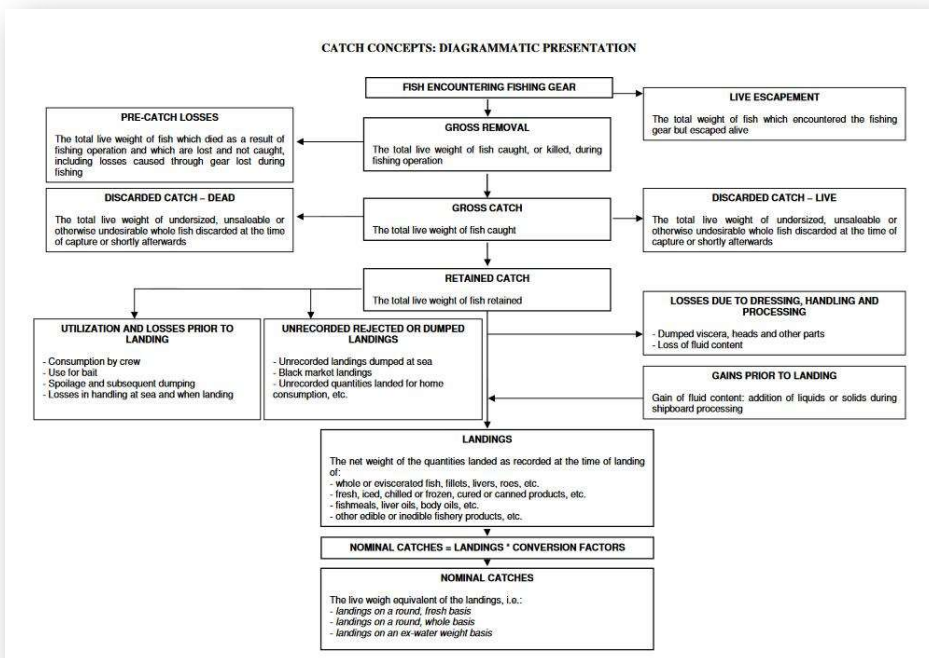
CATCH CONCEPTS: DIAGRAMMATIC PRESENTATION

FISH ENCOUNTERING FISHING GEAR

LIVE ESCAPEMENT

The total weight of fish which encountered the fishing gear but escaped alive

PRE-CATCH LOSSES

The total live weight of fish which died as a result of fishing operation and which are lost and not caught, including losses caused through gear lost during fishing

GROSS REMOVAL

The total live weight of fish caught, or killed, during fishing operation

DISCARDED CATCH – DEAD

The total live weight of undersized, unsaleable or otherwise undesirable whole fish discarded at the time of capture or shortly afterwards

GROSS CATCH

The total live weight of fish caught

DISCARDED CATCH – LIVE

The total live weight of undersized, unsaleable or otherwise undesirable whole fish discarded at the time of capture or shortly afterwards

RETAINED CATCH

The total live weight of fish retained

LOSSES DUE TO DRESSING, HANDLING AND PROCESSING

- Dumped viscera, heads and other parts
- Loss of fluid content

UTILIZATION AND LOSSES PRIOR TO LANDING

- Consumption by crew
- Use for bait
- Spoilage and subsequent dumping
- Losses in handling at sea and when landing

UNRECORDED REJECTED OR DUMPED LANDINGS

- Unrecorded landings dumped at sea
- Black market landings
- Unrecorded quantities landed for home consumption, etc.

GAINS PRIOR TO LANDING

Gain of fluid content: addition of liquids or solids during shipboard processing

LANDINGS

The net weight of the quantities landed as recorded at the time of landing of:
- whole or eviscerated fish, fillets, livers, roes, etc.
- fresh, iced, chilled or frozen, cured or canned products, etc.
- fishmeals, liver oils, body oils, etc.
- other edible or inedible fishery products, etc.

NOMINAL CATCHES = LANDINGS * CONVERSION FACTORS

NOMINAL CATCHES

The live weigh equivalent of the landings, i.e.:
- landings on a round, fresh basis
- landings on a round, whole basis
- landings on an ex-water weight basis